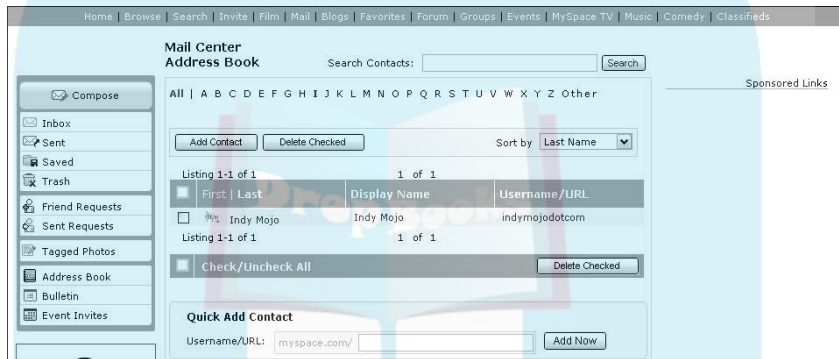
Home | Browse | Search | Invite | Film | Mail | Blogs | Favorites | Forum | Groups | Events | MySpace TV | Music | Comedy | Classifieds

Mail Center
Address Book

Search Contacts: Search

Sponsored Links

Compose

Inbox
Sent
Saved
Trash

Friend Requests
Sent Requests

Tagged Photos

Address Book
Bulletin
Event Invites

All | A B C D E F G H I J K L M N O P Q R S T U V W X Y Z Other

Add Contact Delete Checked

Sort by Last Name

Listing 1-1 of 1 1 of 1

| First \| Last | Display Name | Username/URL |
|---|---|---|
| Indy Mojo | Indy Mojo | indymojodotcom |

Listing 1-1 of 1 1 of 1

Check/Uncheck All

Delete Checked

Quick Add Contact

Username/URL: myspace.com/ Add Now